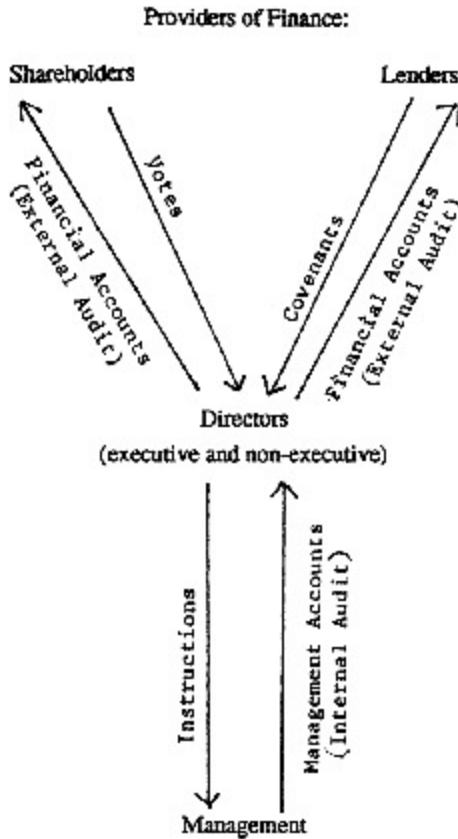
Providers of Finance:

Shareholders

Lenders

Financial Accounts (External Audit)

Votes

Covenants

Financial Accounts (External Audit)

Directors

(executive and non-executive)

Instructions

Management Accounts (Internal Audit)

Management